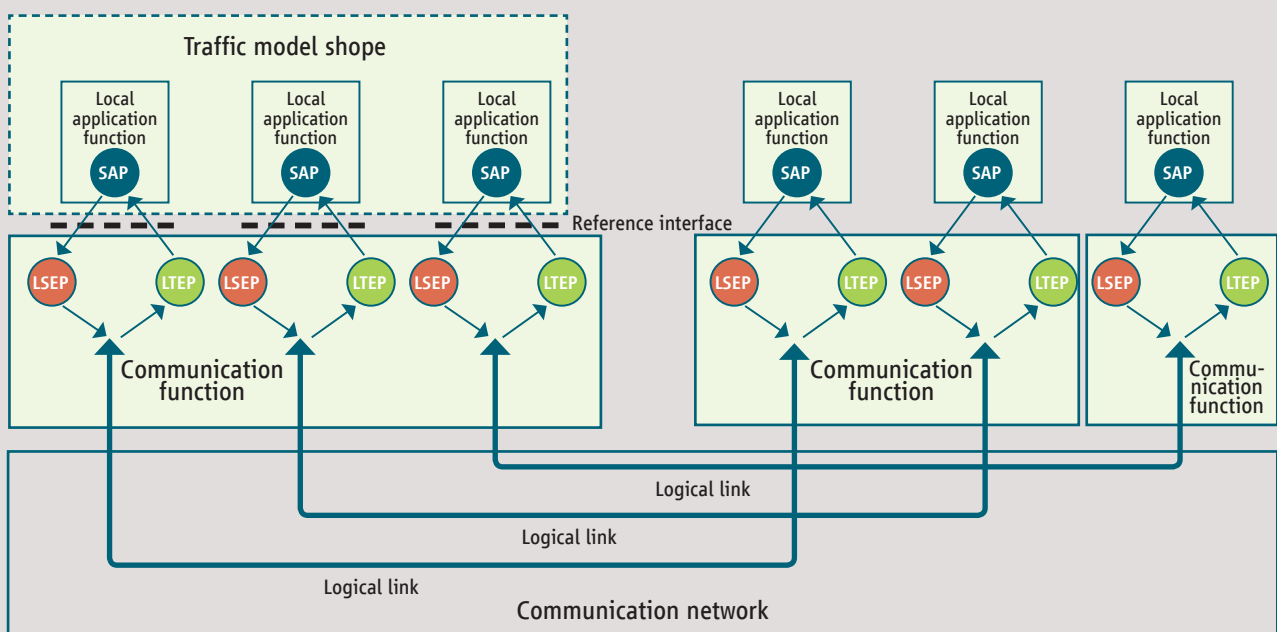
Traffic model shope

Local application function

SAP

Local application function

SAP

Local application function

SAP

Local application function

SAP

Local application function

SAP

Local application function

SAP

Reference interface

LSEP LTEP LSEP LTEP LSEP LTEP

LSEP LTEP LSEP LTEP LSEP LTEP

Communication function

Communication function

Communication function

Logical link

Logical link

Logical link

Communication network